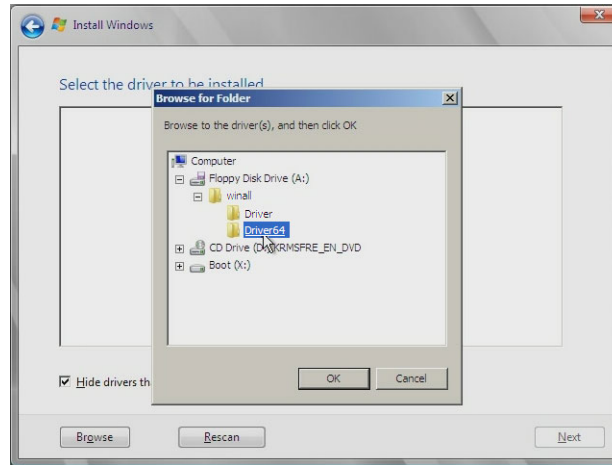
Install Windows

Select the driver to be installed

Browse for Folder

Browse to the driver(s), and then click OK

Computer
Floppy Disk Drive (A:)
winall
Driver
Driver64
CD Drive (D:) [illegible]KRMSFRE_EN_DVD
Boot (X:)

OK
Cancel

Hide drivers th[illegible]

Browse
Rescan
Next